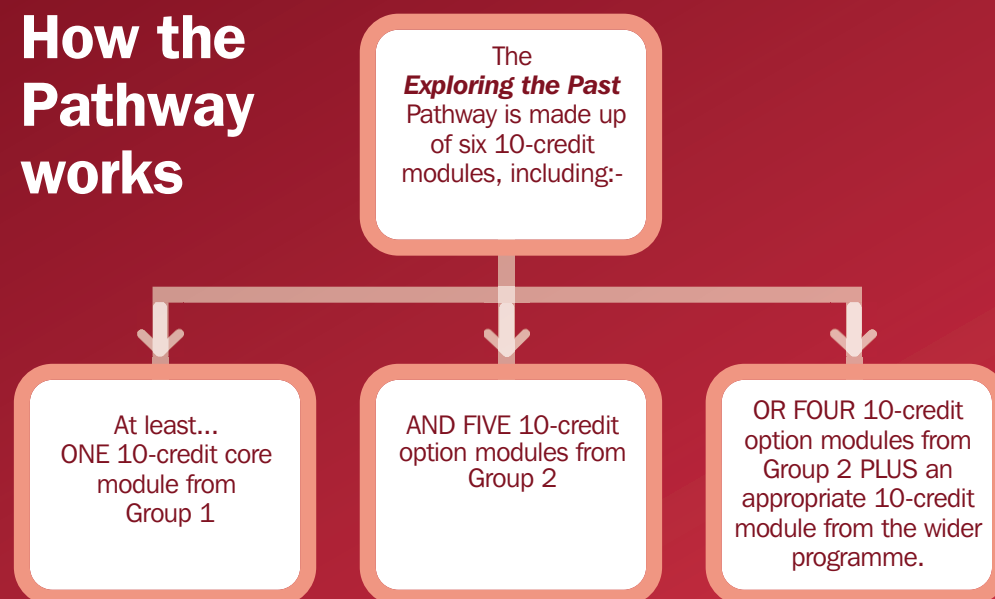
How the Pathway works

The *Exploring the Past* Pathway is made up of six 10-credit modules, including:-

At least... ONE 10-credit core module from Group 1

AND FIVE 10-credit option modules from Group 2

OR FOUR 10-credit option modules from Group 2 PLUS an appropriate 10-credit module from the wider programme.